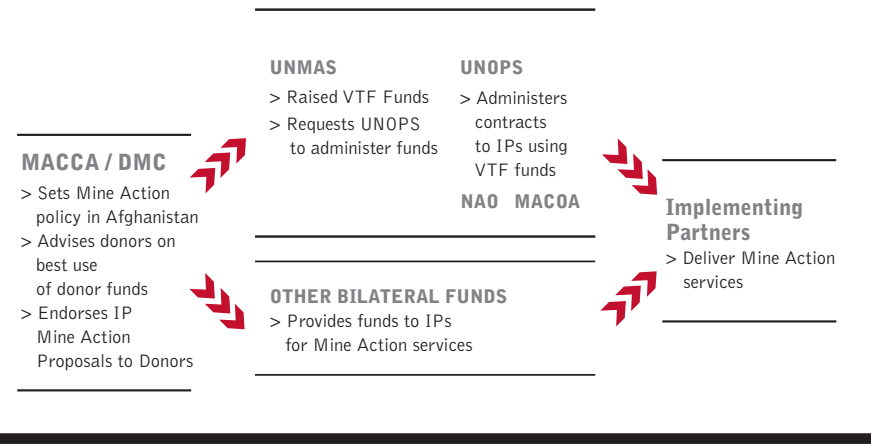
MACCA / DMC

> Sets Mine Action policy in Afghanistan

> Advises donors on best use of donor funds

> Endorses IP Mine Action Proposals to Donors

UNMAS

> Raised VTF Funds

> Requests UNOPS to administer funds

UNOPS

> Administers contracts to IPs using VTF funds

NAO MACOA

OTHER BILATERAL FUNDS

> Provides funds to IPs for Mine Action services

Implementing Partners

> Deliver Mine Action services